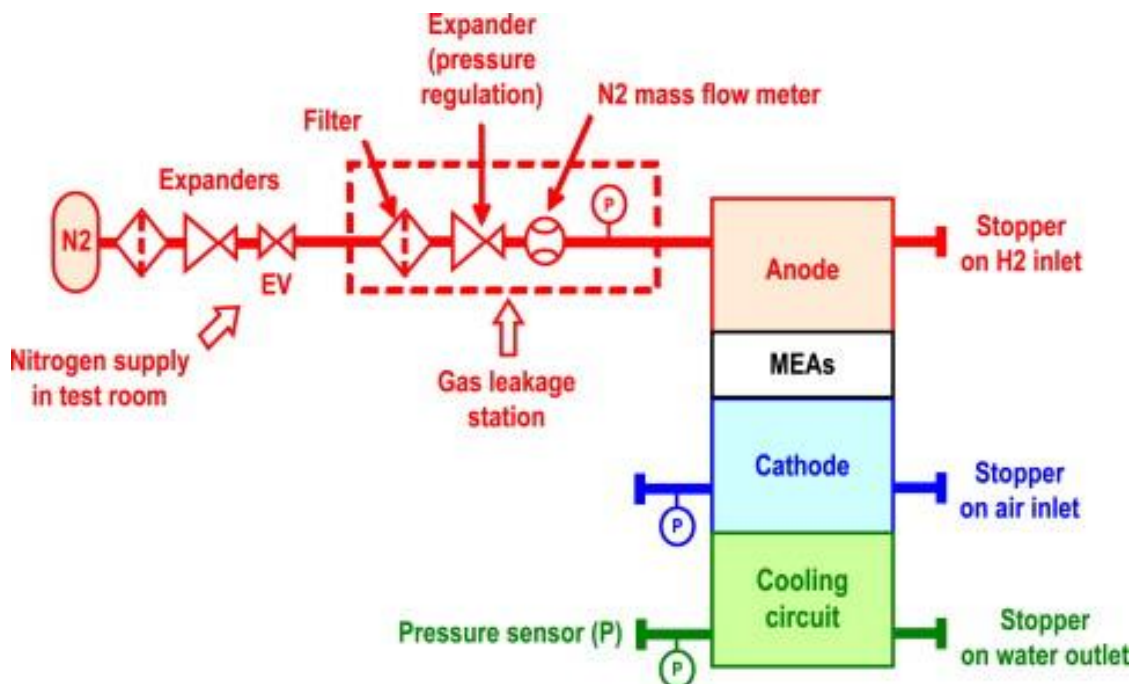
Expander (pressure regulation)

N2 mass flow meter

Filter

Expanders

N2

P

EV

Stopper on H2 inlet

Anode

Nitrogen supply in test room

Gas leakage station

MEAs

Cathode

Stopper on air inlet

P

Cooling circuit

Pressure sensor (P)

P

Stopper on water outlet